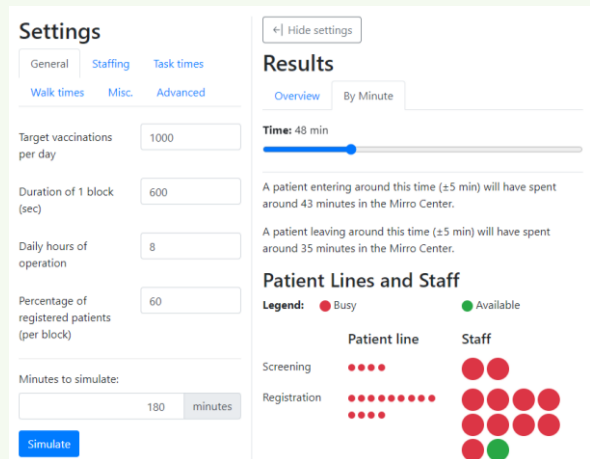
Settings

General | Staffing | Task times | Walk times | Misc. | Advanced

Target vaccinations per day 1000

Duration of 1 block (sec) 600

Daily hours of operation 8

Percentage of registered patients (per block) 60

Minutes to simulate:

180 minutes

Simulate

← Hide settings

Results

Overview | By Minute

Time: 48 min

A patient entering around this time (±5 min) will have spent around 43 minutes in the Mirro Center.

A patient leaving around this time (±5 min) will have spent around 35 minutes in the Mirro Center.

Patient Lines and Staff

Legend: Busy Available

| | Patient line | Staff |
|---|---|---|
| Screening | | |
| Registration | | |